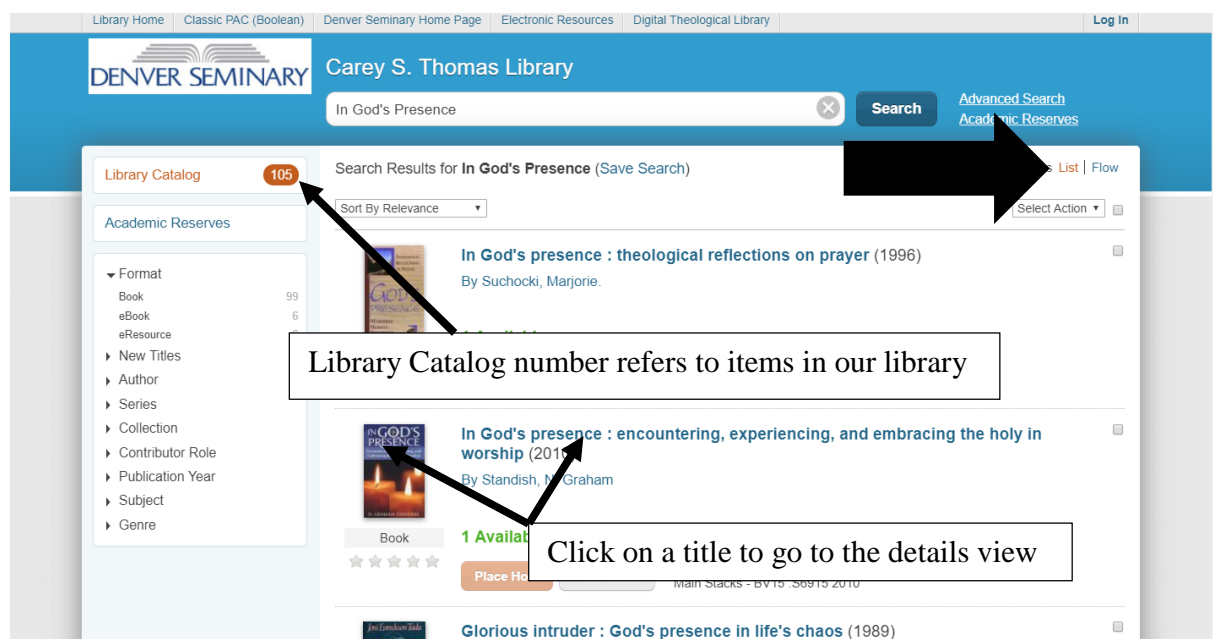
Library Home | Classic PAC (Boolean) | Denver Seminary Home Page | Electronic Resources | Digital Theological Library | Log In

DENVER SEMINARY

Carey S. Thomas Library

In God's Presence

Search

Advanced Search
Academic Reserves

Library Catalog 105

Academic Reserves

Format
Book 99
eBook 6
eResource
New Titles
Author
Series
Collection
Contributor Role
Publication Year
Subject
Genre

Search Results for In God's Presence (Save Search)

List | Flow

Sort By Relevance

Select Action

In God's presence : theological reflections on prayer (1996)
By Suchocki, Marjorie.

Library Catalog number refers to items in our library

In God's presence : encountering, experiencing, and embracing the holy in worship (201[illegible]
By Standish, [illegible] Graham

Book

1 Availab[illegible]

Click on a title to go to the details view

Place Ho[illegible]

Main Stacks - BV15 .S6915 2010

Glorious intruder : God's presence in life's chaos (1989)